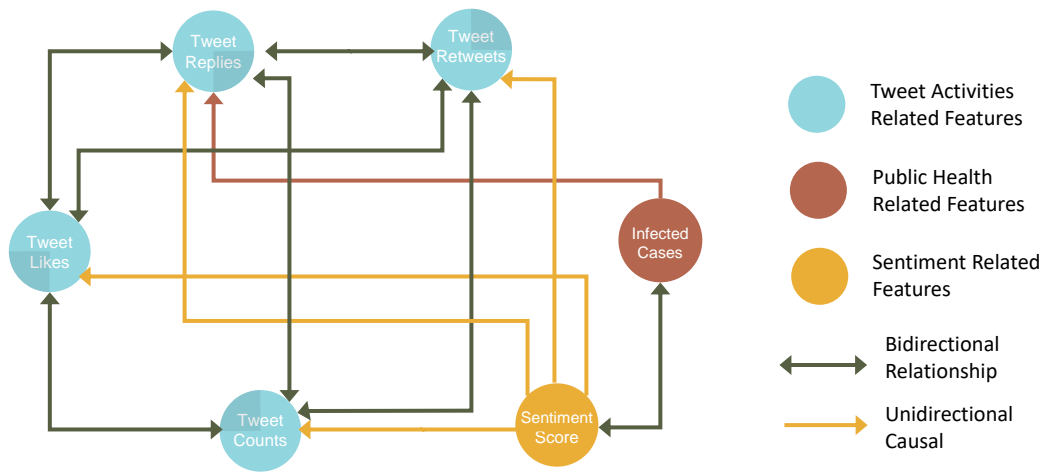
Tweet Replies

Tweet Retweets

Tweet Likes

Infected Cases

Tweet Counts

Sentiment Score

Tweet Activities Related Features

Public Health Related Features

Sentiment Related Features

Bidirectional Relationship

Unidirectional Causal